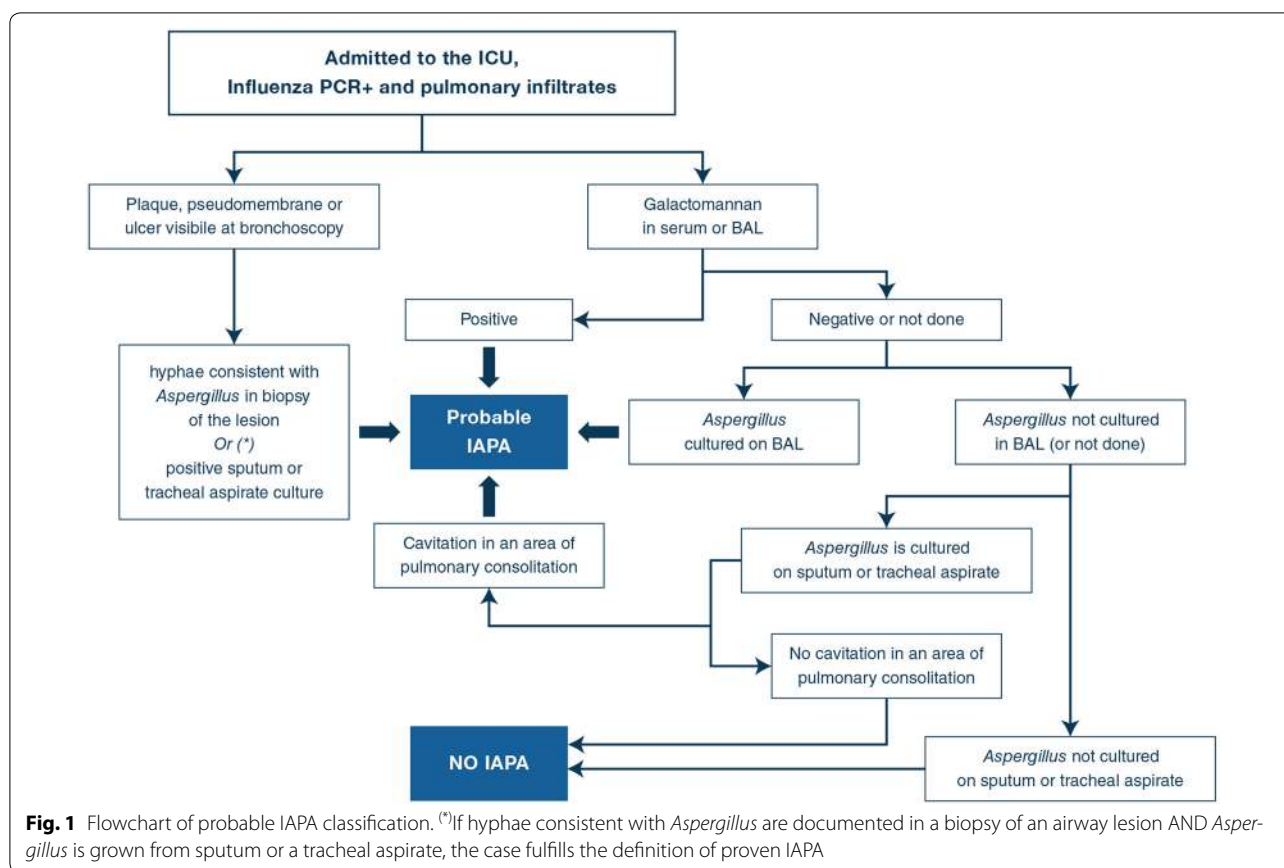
Admitted to the ICU, Influenza PCR+ and pulmonary infiltrates

Plaque, pseudomembrane or ulcer visibile at bronchoscopy

Galactomannan in serum or BAL

Positive

Negative or not done

hyphae consistent with *Aspergillus* in biopsy of the lesion *Or (\*)* positive sputum or tracheal aspirate culture

Probable IAPA

*Aspergillus* cultured on BAL

*Aspergillus* not cultured in BAL (or not done)

Cavitation in an area of pulmonary consolitation

*Aspergillus* is cultured on sputum or tracheal aspirate

No cavitation in an area of pulmonary consolitation

NO IAPA

*Aspergillus* not cultured on sputum or tracheal aspirate

**Fig. 1** Flowchart of probable IAPA classification. $^{(*)}$If hyphae consistent with *Aspergillus* are documented in a biopsy of an airway lesion AND *Aspergillus* is grown from sputum or a tracheal aspirate, the case fulfills the definition of proven IAPA